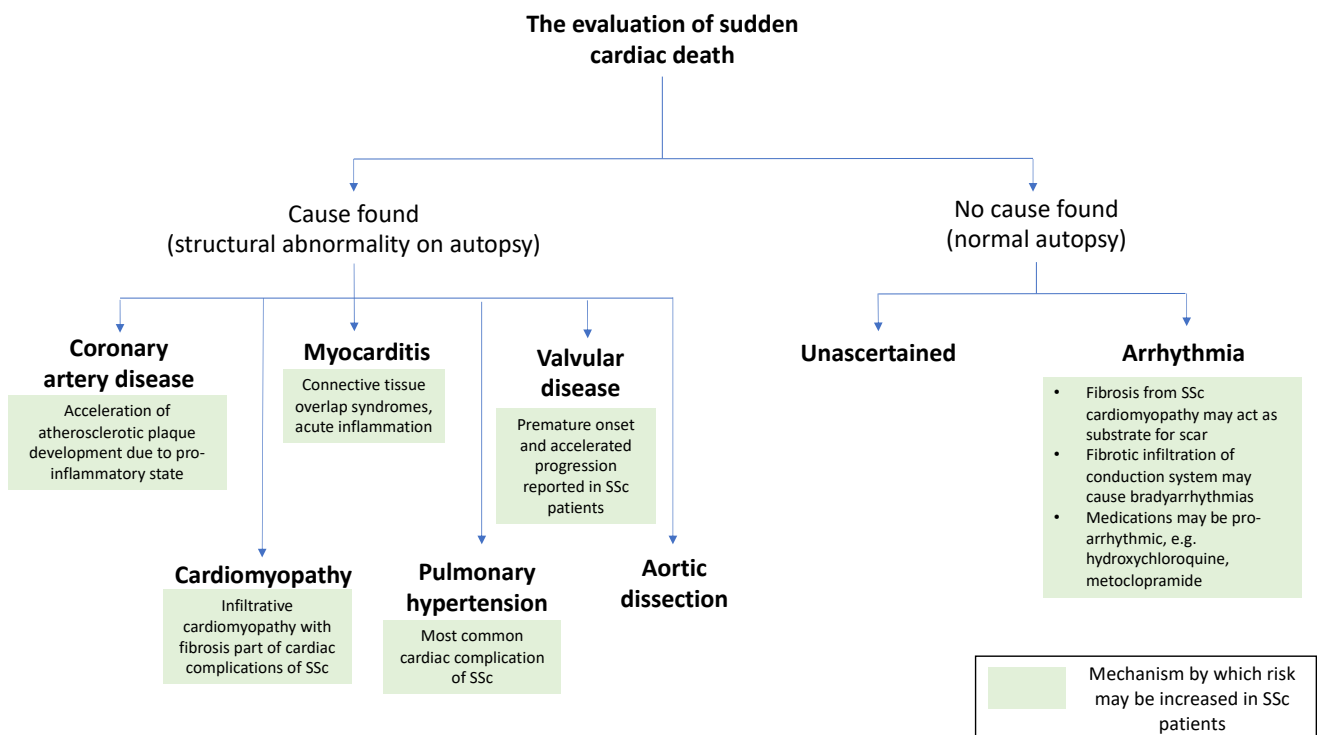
The evaluation of sudden cardiac death

Cause found
(structural abnormality on autopsy)

No cause found
(normal autopsy)

Coronary artery disease

Acceleration of atherosclerotic plaque development due to pro-inflammatory state

Myocarditis

Connective tissue overlap syndromes, acute inflammation

Valvular disease

Premature onset and accelerated progression reported in SSc patients

Unascertained

Arrhythmia

• Fibrosis from SSc cardiomyopathy may act as substrate for scar
• Fibrotic infiltration of conduction system may cause bradyarrhythmias
• Medications may be pro-arrhythmic, e.g. hydroxychloroquine, metoclopramide

Cardiomyopathy

Infiltrative cardiomyopathy with fibrosis part of cardiac complications of SSc

Pulmonary hypertension

Most common cardiac complication of SSc

Aortic dissection

Mechanism by which risk may be increased in SSc patients